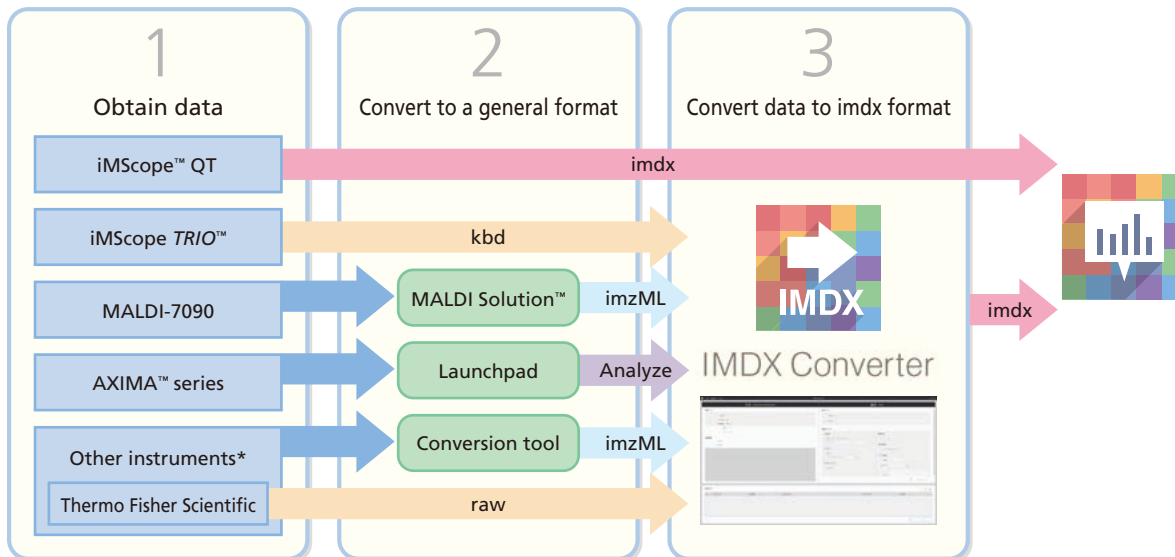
1

Obtain data

2

Convert to a general format

3

Convert data to imdx format

iMScope™ QT

imdx

iMScope TRIO™

kbd

MALDI-7090

MALDI Solution™

imzML

IMDX

AXIMA™ series

Launchpad

Analyze

IMDX Converter

imdx

Other instruments*

Conversion tool

imzML

Thermo Fisher Scientific

raw